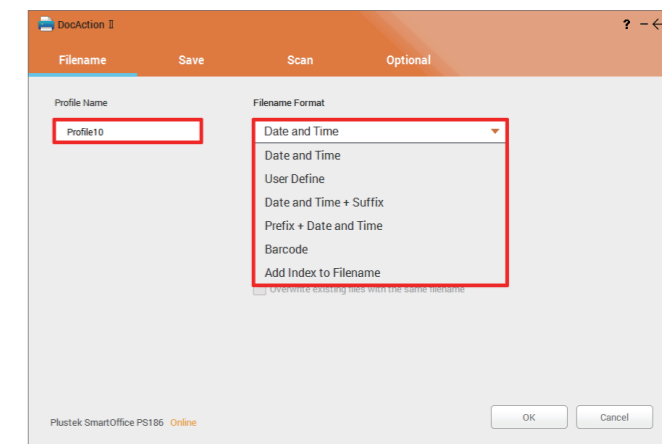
DocAction II

? –

Filename Save Scan Optional

Profile Name

Profile10

Filename Format

Date and Time

Date and Time
User Define
Date and Time + Suffix
Prefix + Date and Time
Barcode
Add Index to Filename

Overwrite existing files with the same filename

Plustek SmartOffice PS186 Online

OK Cancel